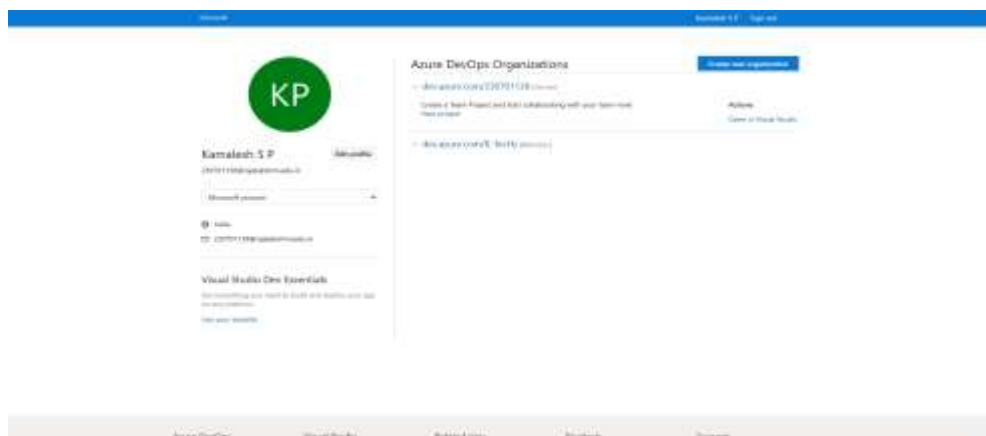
Microsoft

Kamalesh S P Sign out

KP

Kamalesh S P

Edit profile

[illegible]

Microsoft account

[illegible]

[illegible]

Visual Studio Dev Essentials

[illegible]

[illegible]

Azure DevOps Organizations

Create new organization

dev.azure.com/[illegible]

Create a Team Project and start collaborating with your team now. New project

Actions

Open in Visual Studio

dev.azure.com/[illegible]

Azure DevOps Visual Studio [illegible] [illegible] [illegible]